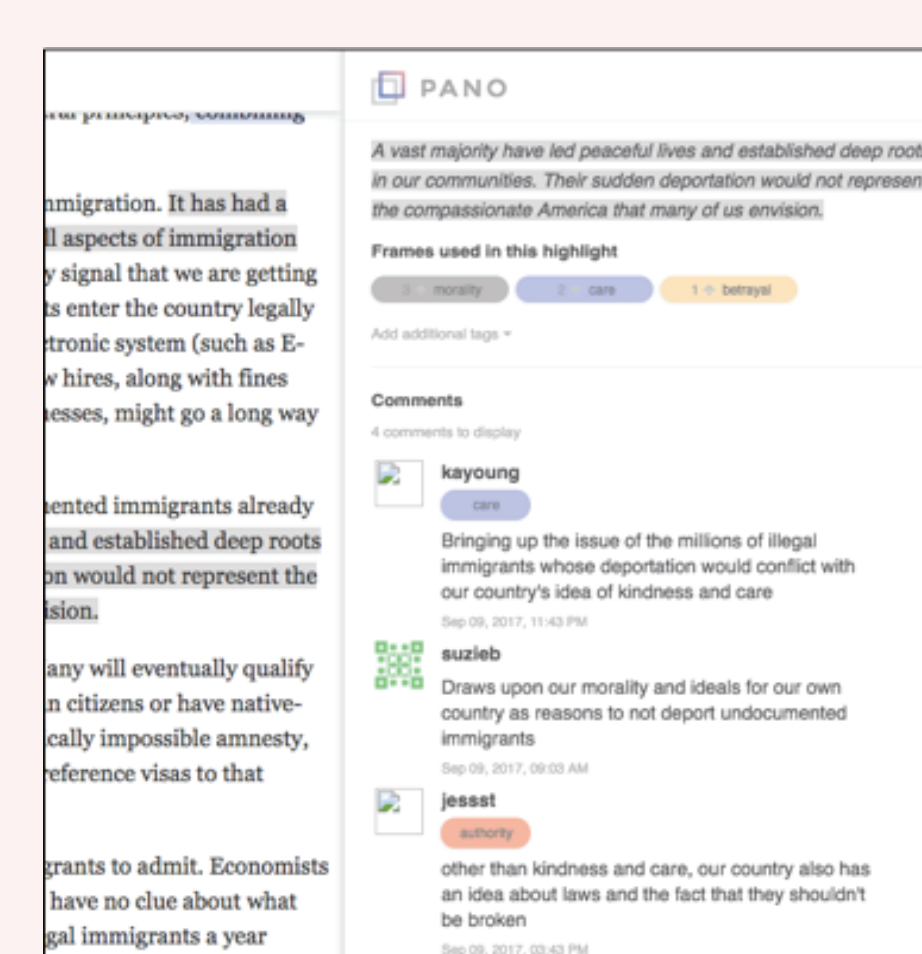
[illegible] principles, combining

nmigration. It has had a
ll aspects of immigration
y signal that we are getting
ts enter the country legally
ctronic system (such as E-
w hires, along with fines
nesses, might go a long way

nented immigrants already
and established deep roots
on would not represent the
ision.

any will eventually qualify
n citizens or have native-
cally impossible amnesty,
reference visas to that

grants to admit. Economists
have no clue about what
gal immigrants a year

PANO

A vast majority have led peaceful lives and established deep roots in our communities. Their sudden deportation would not represent the compassionate America that many of us envision.

Frames used in this highlight

3 morality 2 care 1 betrayal

Add additional tags

Comments

4 comments to display

kayoung
care
Bringing up the issue of the millions of illegal immigrants whose deportation would conflict with our country's idea of kindness and care
Sep 09, 2017, 11:43 PM

suzieb
Draws upon our morality and ideals for our own country as reasons to not deport undocumented immigrants
Sep 09, 2017, 09:03 AM

jessst
authority
other than kindness and care, our country also has an idea about laws and the fact that they shouldn't be broken
Sep 09, 2017, 03:43 PM